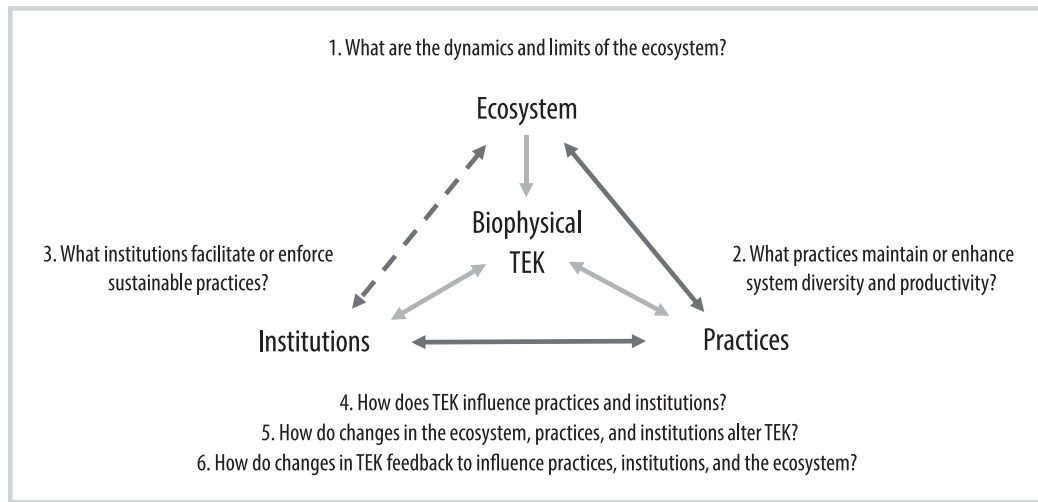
1. What are the dynamics and limits of the ecosystem?

Ecosystem

Biophysical TEK

3. What institutions facilitate or enforce sustainable practices?

2. What practices maintain or enhance system diversity and productivity?

Institutions

Practices

4. How does TEK influence practices and institutions?
5. How do changes in the ecosystem, practices, and institutions alter TEK?
6. How do changes in TEK feedback to influence practices, institutions, and the ecosystem?